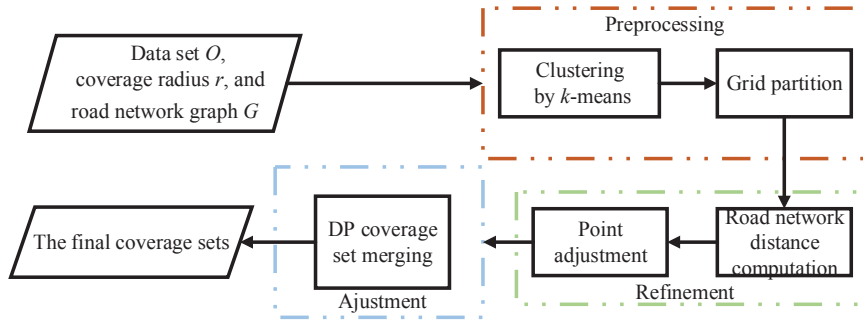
Data set $O$, coverage radius $r$, and road network graph $G$

Preprocessing

Clustering by $k$-means

Grid partition

Road network distance computation

Point adjustment

DP coverage set merging

The final coverage sets

Ajustment

Refinement